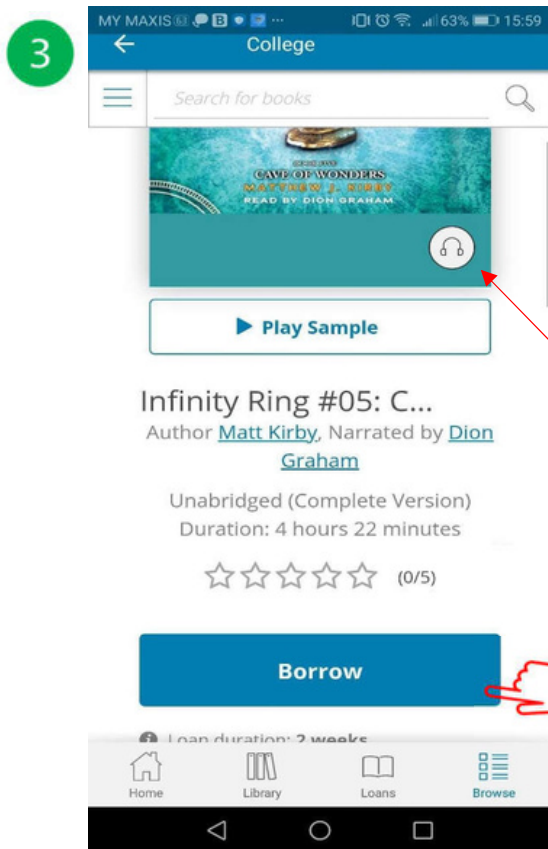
3

MY MAXIS 63% 15:59

College

Search for books

CAVE OF WONDERS
MATTHEW J. KIRBY
READ BY DION GRAHAM

Play Sample

Infinity Ring #05: C...

Author Matt Kirby, Narrated by Dion Graham

Unabridged (Complete Version)
Duration: 4 hours 22 minutes

(0/5)

Borrow

Loan duration: 2 weeks

Home Library Loans Browse